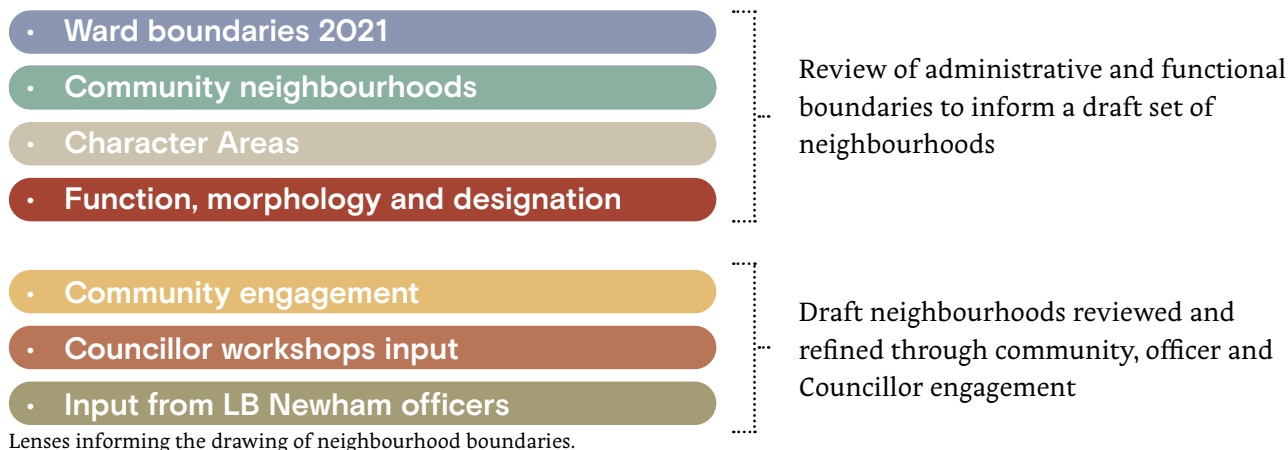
• Ward boundaries 2021
• Community neighbourhoods
• Character Areas
• Function, morphology and designation

Review of administrative and functional boundaries to inform a draft set of neighbourhoods

• Community engagement
• Councillor workshops input
• Input from LB Newham officers

Draft neighbourhoods reviewed and refined through community, officer and Councillor engagement

Lenses informing the drawing of neighbourhood boundaries.